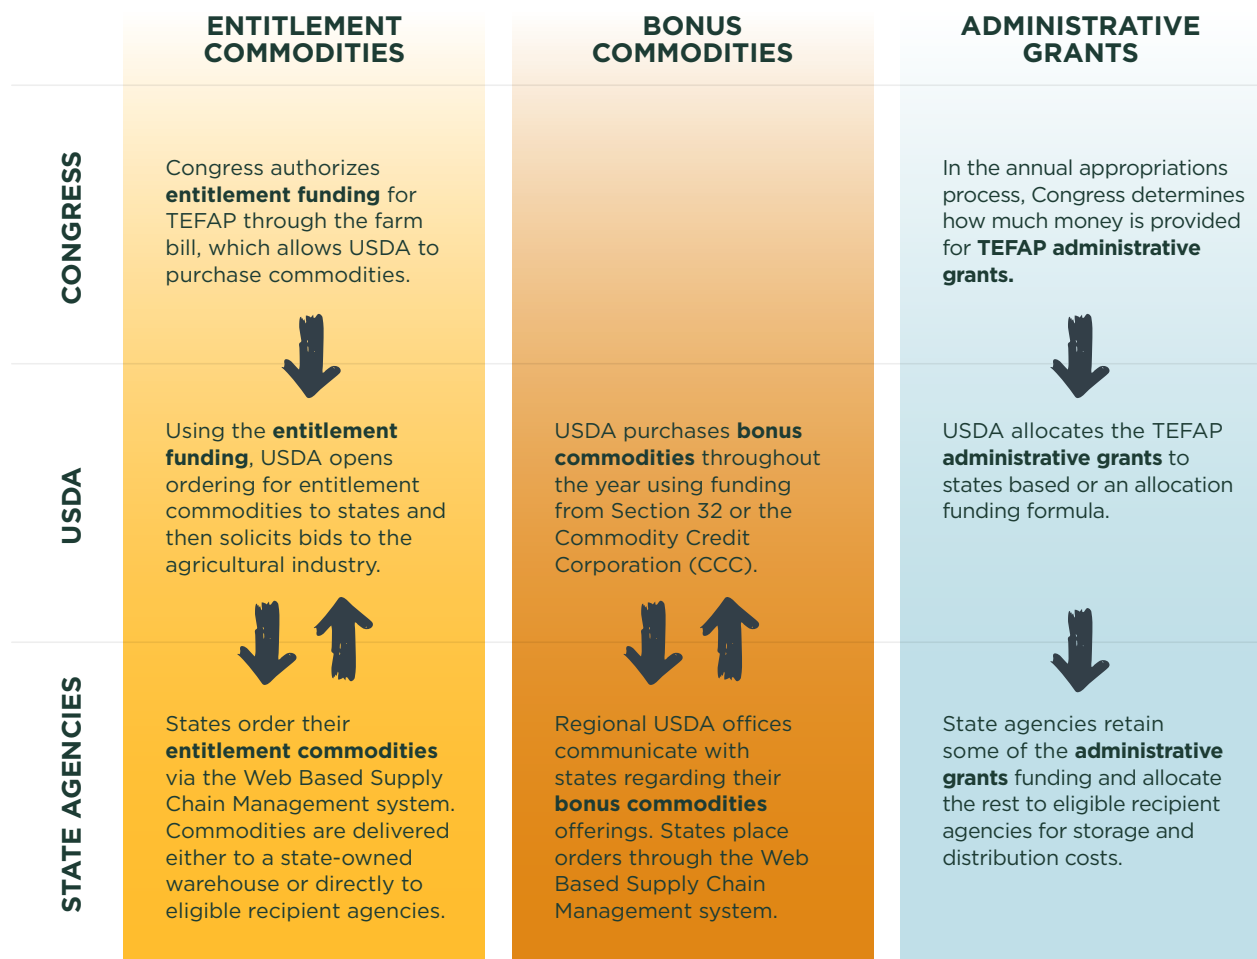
| | ENTITLEMENT COMMODITIES | BONUS COMMODITIES | ADMINISTRATIVE GRANTS |
|---|---|---|---|
| CONGRESS | Congress authorizes **entitlement funding** for TEFAP through the farm bill, which allows USDA to purchase commodities. | | In the annual appropriations process, Congress determines how much money is provided for **TEFAP administrative grants.** |
| USDA | Using the **entitlement funding**, USDA opens ordering for entitlement commodities to states and then solicits bids to the agricultural industry. | USDA purchases **bonus commodities** throughout the year using funding from Section 32 or the Commodity Credit Corporation (CCC). | USDA allocates the TEFAP **administrative grants** to states based or an allocation funding formula. |
| STATE AGENCIES | States order their **entitlement commodities** via the Web Based Supply Chain Management system. Commodities are delivered either to a state-owned warehouse or directly to eligible recipient agencies. | Regional USDA offices communicate with states regarding their **bonus commodities** offerings. States place orders through the Web Based Supply Chain Management system. | State agencies retain some of the **administrative grants** funding and allocate the rest to eligible recipient agencies for storage and distribution costs. |